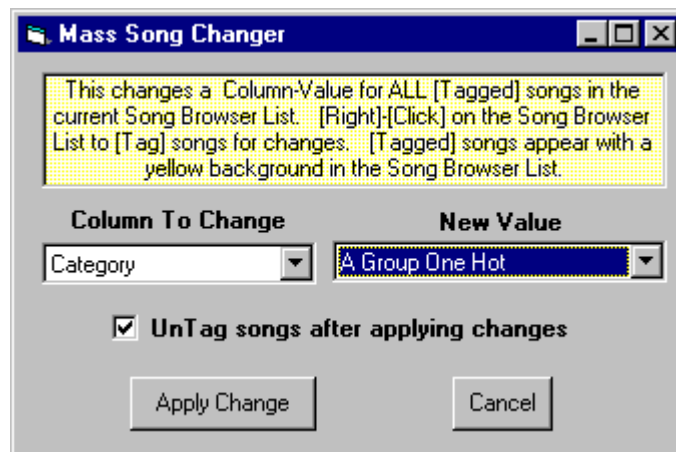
Mass Song Changer

This changes a Column-Value for ALL [Tagged] songs in the current Song Browser List. [Right]-[Click] on the Song Browser List to [Tag] songs for changes. [Tagged] songs appear with a yellow background in the Song Browser List.

Column To Change

New Value

Category

A Group One Hot

UnTag songs after applying changes

Apply Change

Cancel